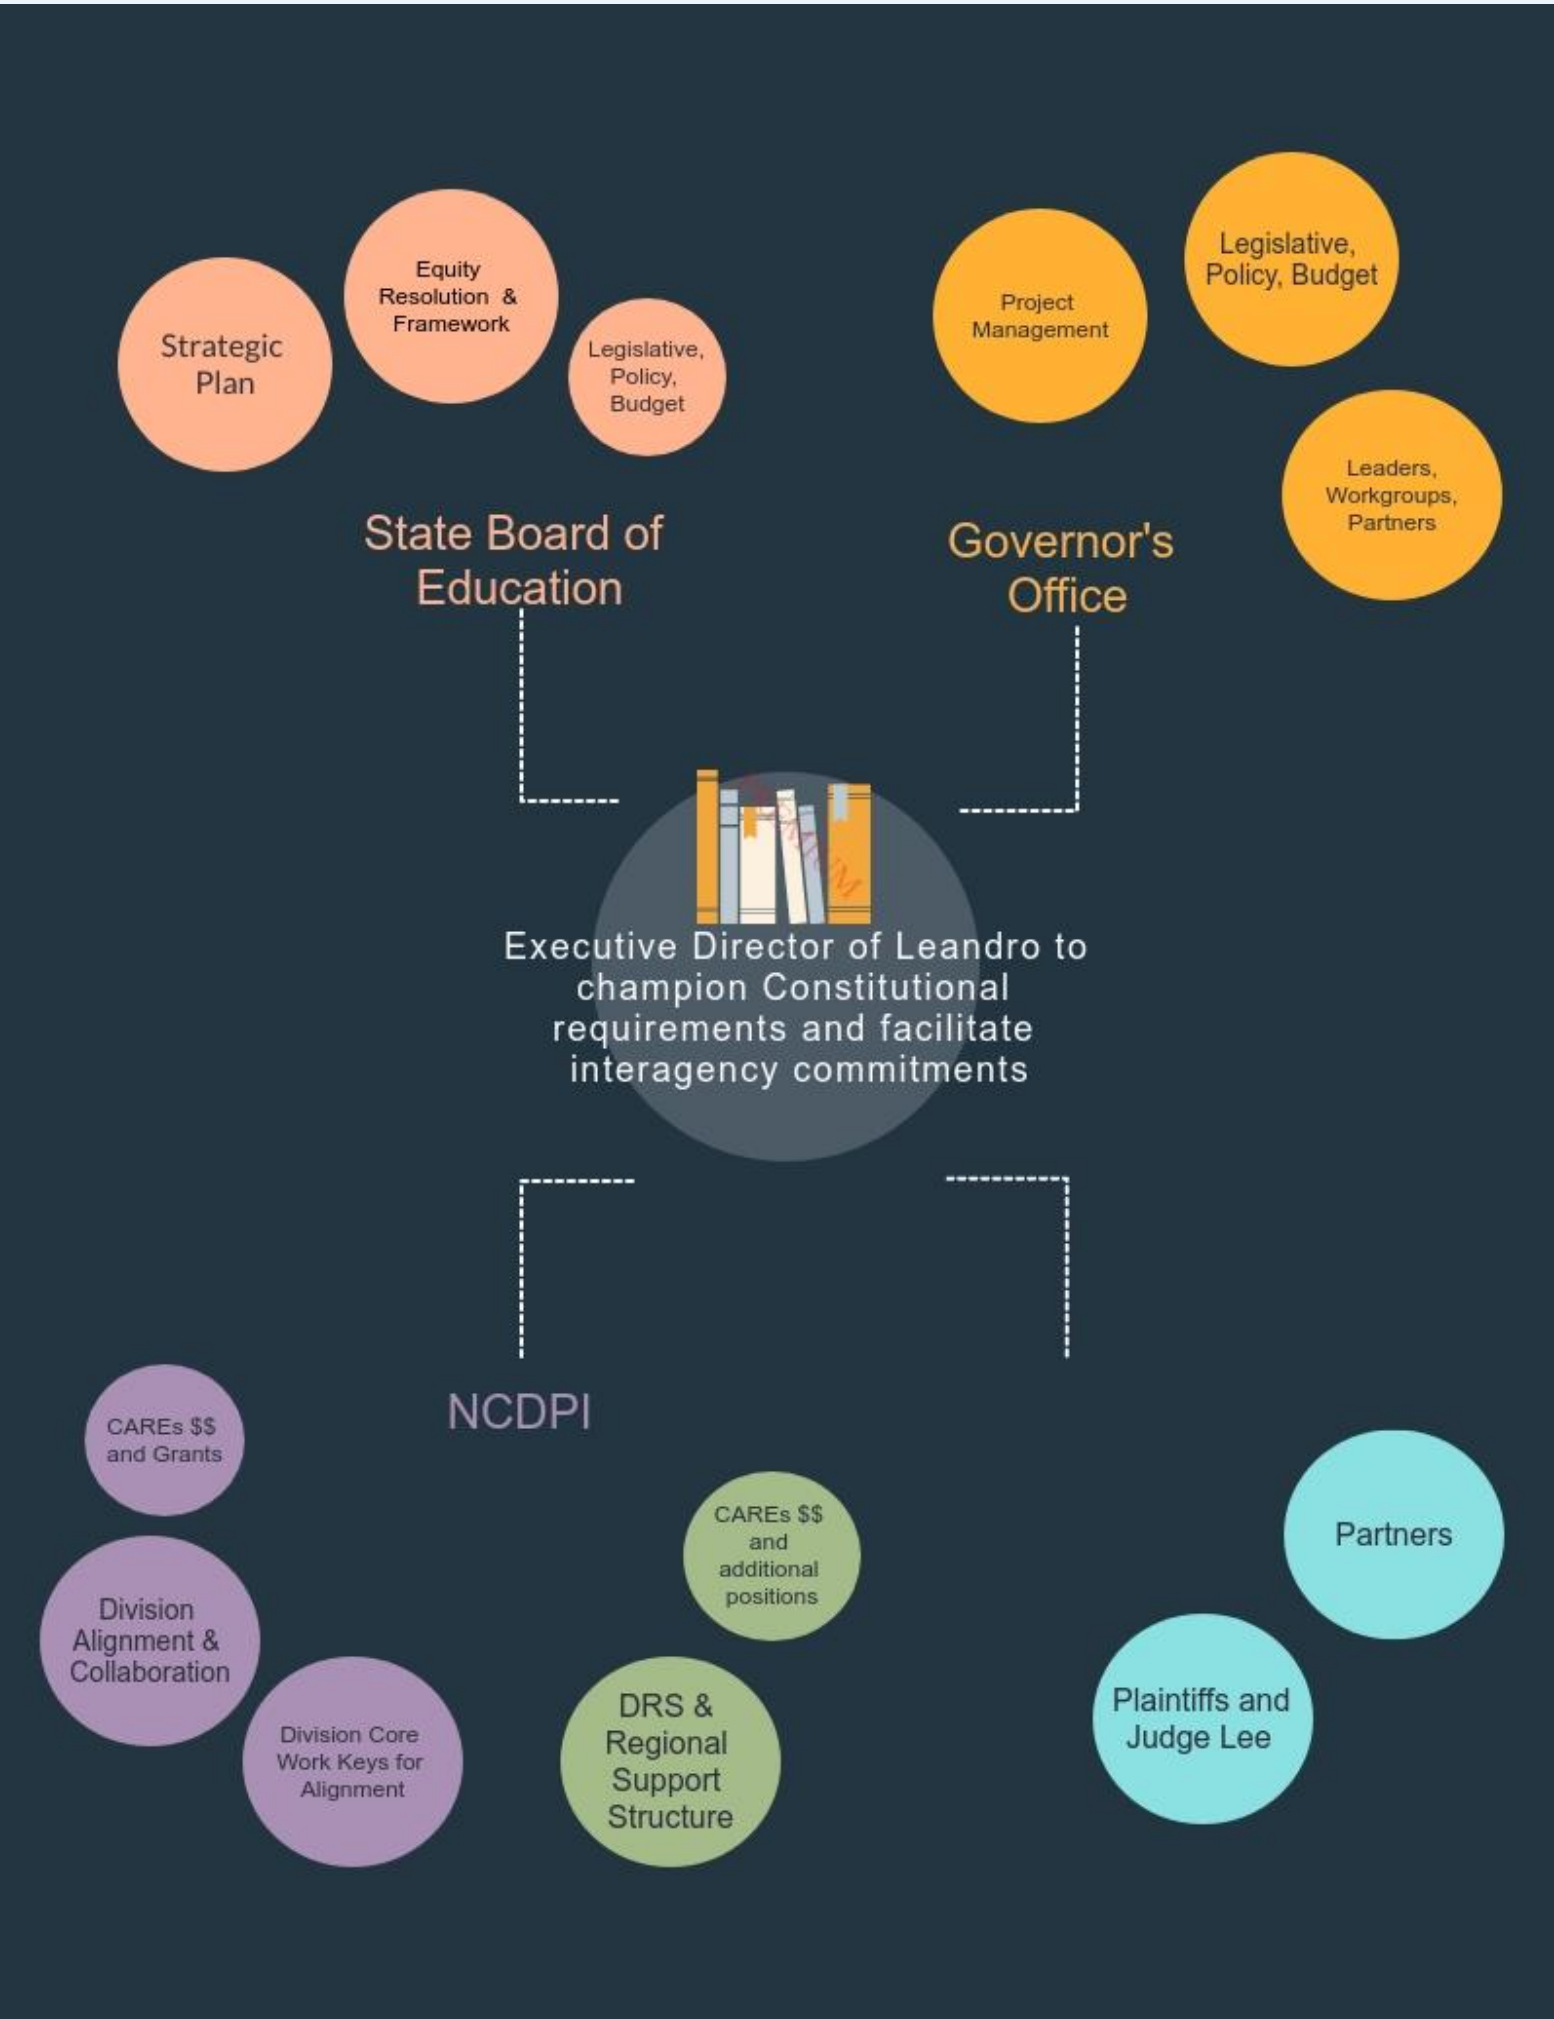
Strategic Plan

Equity Resolution & Framework

Legislative, Policy, Budget

State Board of Education

Project Management

Legislative, Policy, Budget

Leaders, Workgroups, Partners

Governor's Office

Executive Director of Leandro to champion Constitutional requirements and facilitate interagency commitments

NCDPI

CAREs $$ and Grants

Division Alignment & Collaboration

Division Core Work Keys for Alignment

CAREs $$ and additional positions

DRS & Regional Support Structure

Partners

Plaintiffs and Judge Lee